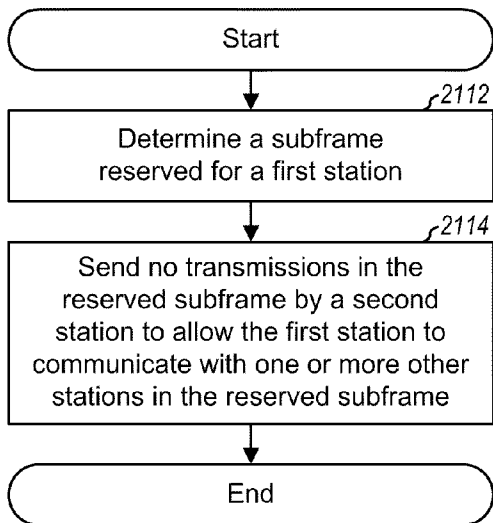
Start

2112

Determine a subframe reserved for a first station

2114

Send no transmissions in the reserved subframe by a second station to allow the first station to communicate with one or more other stations in the reserved subframe

End